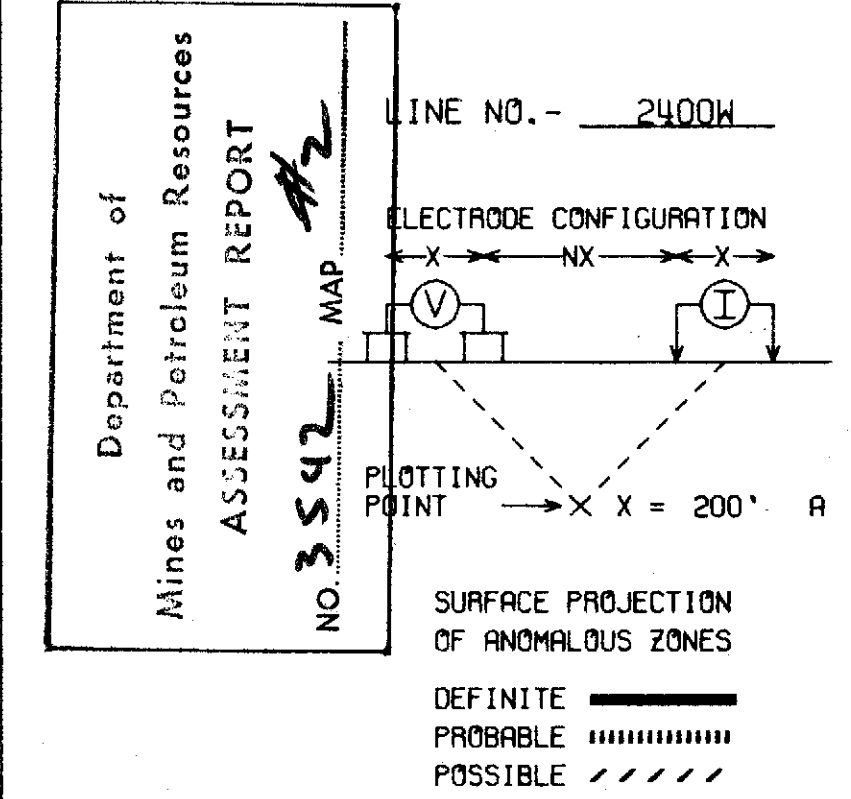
Department of
Mines and Petroleum Resources
ASSESSMENT REPORT
NO. 3542 MAP #2

LINE NO.- 2400W

ELECTRODE CONFIGURATION

X NX X

V I

PLOTTING POINT X X = 200' A

SURFACE PROJECTION OF ANOMALOUS ZONES

DEFINITE
PROBABLE
POSSIBLE